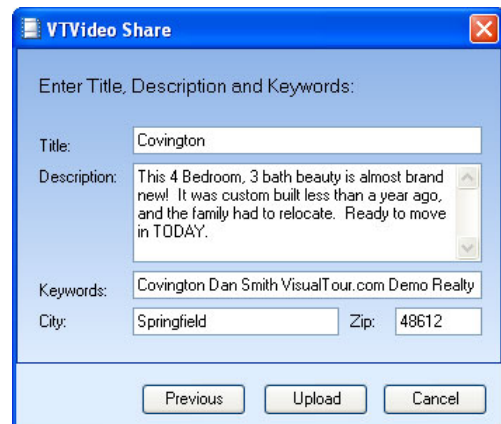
VTVideo Share

Enter Title, Description and Keywords:

Title: Covington

Description: This 4 Bedroom, 3 bath beauty is almost brand new! It was custom built less than a year ago, and the family had to relocate. Ready to move in TODAY.

Keywords: Covington Dan Smith VisualTour.com Demo Realty

City: Springfield

Zip: 48612

Previous

Upload

Cancel